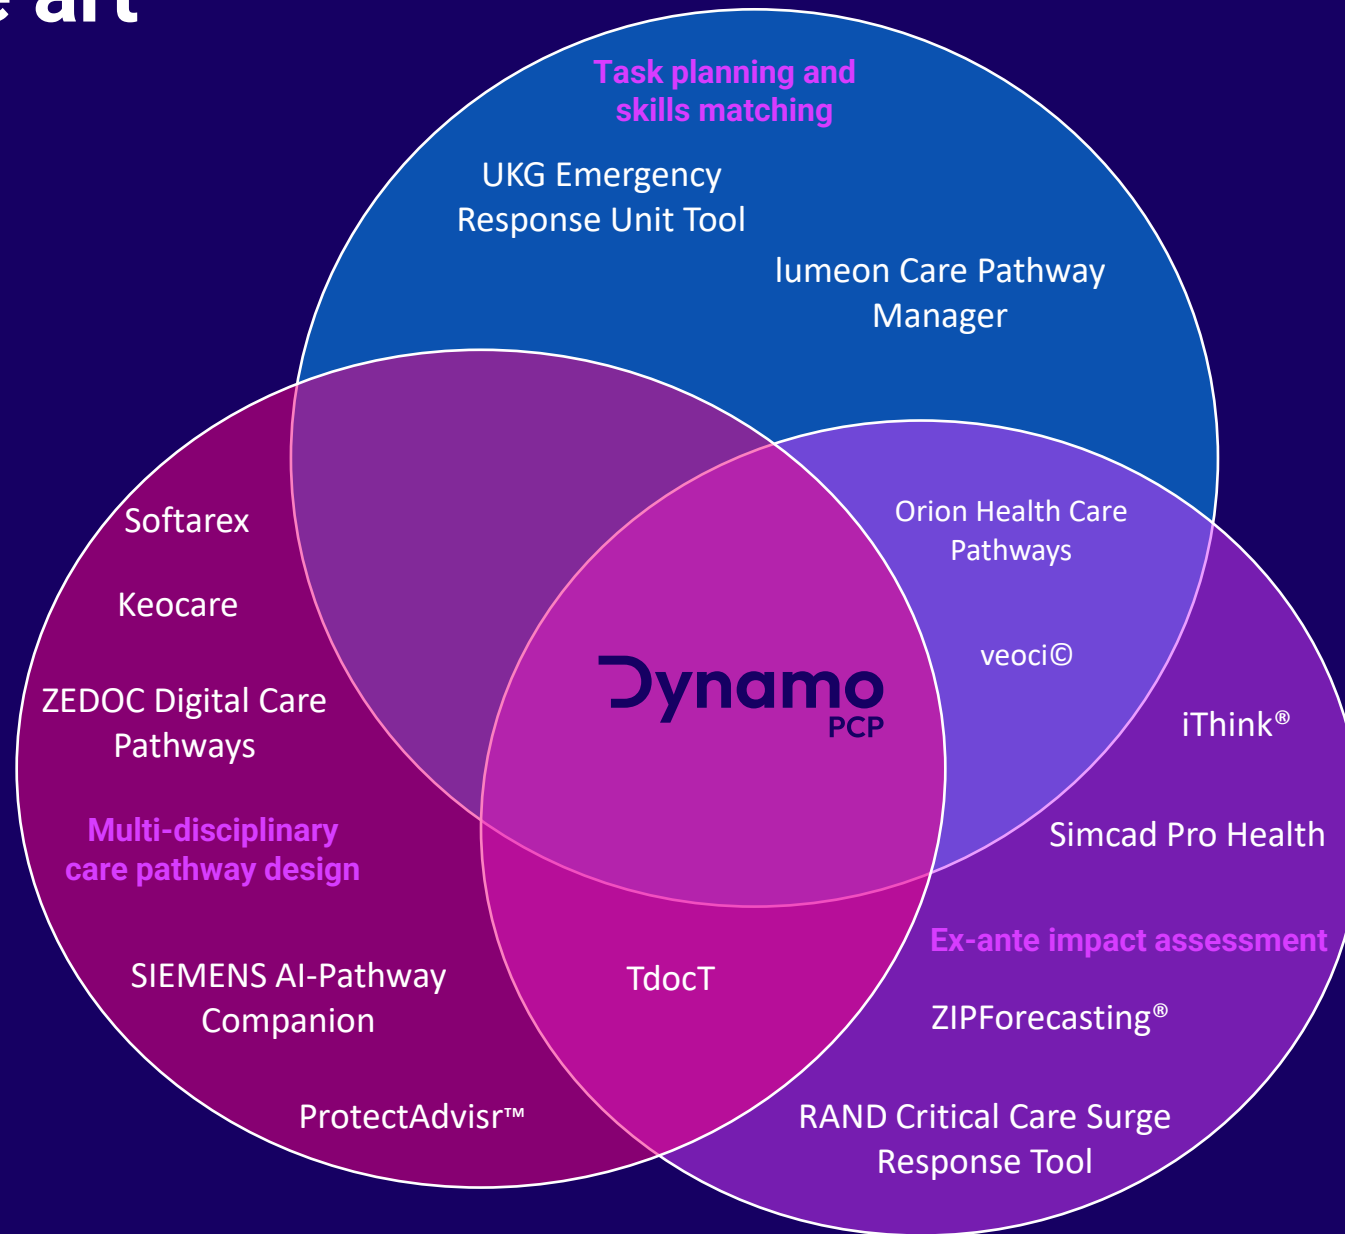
e art

Task planning and skills matching

UKG Emergency Response Unit Tool

lumeon Care Pathway Manager

Softarex

Keocare

ZEDOC Digital Care Pathways

Multi-disciplinary care pathway design

SIEMENS AI-Pathway Companion

ProtectAdvisr™

Orion Health Care Pathways

veoci©

Dynamo PCP

iThink®

Simcad Pro Health

Ex-ante impact assessment

TdocT

ZIPForecasting®

RAND Critical Care Surge Response Tool